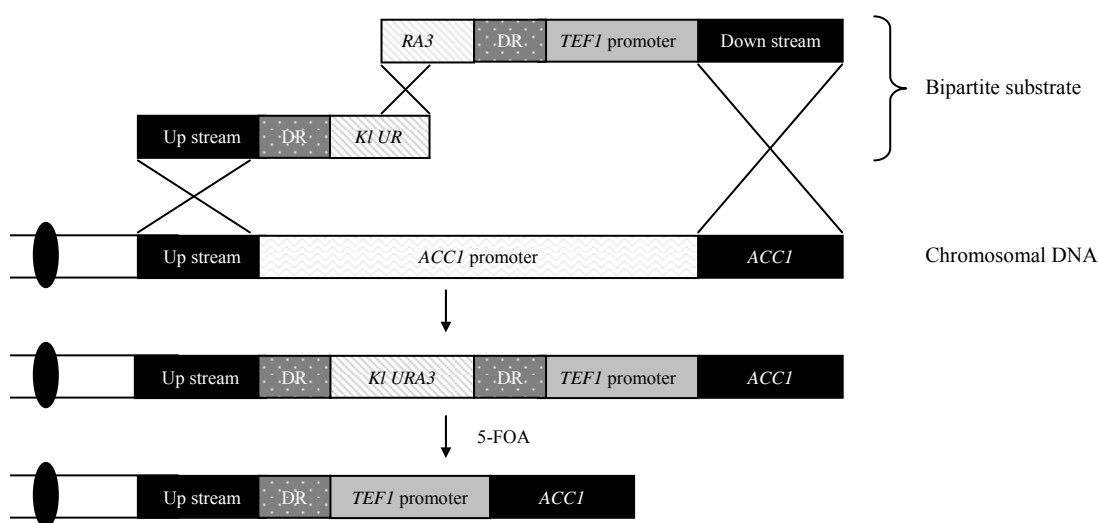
RA3
DR
TEF1 promoter
Down stream

Bipartite substrate

Up stream
DR
Kl UR

Up stream
ACC1 promoter
ACC1

Chromosomal DNA

Up stream
DR
Kl URA3
DR
TEF1 promoter
ACC1

5-FOA

Up stream
DR
TEF1 promoter
ACC1